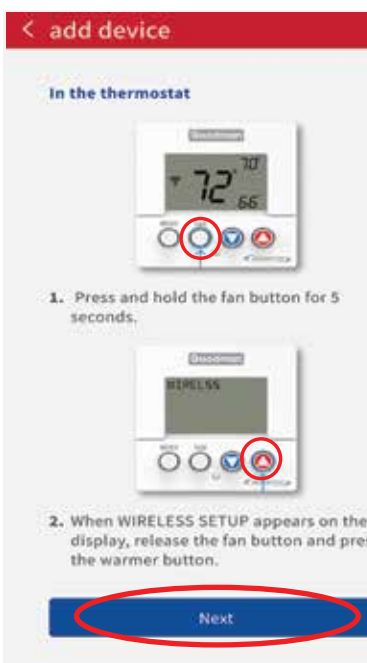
< add device

In the thermostat

Goodman

72 70 66

MODE

1. Press and hold the fan button for 5 seconds.

Goodman

WIRELSS

MODE FAN

2. When WIRELESS SETUP appears on the display, release the fan button and pres the warmer button.

Next